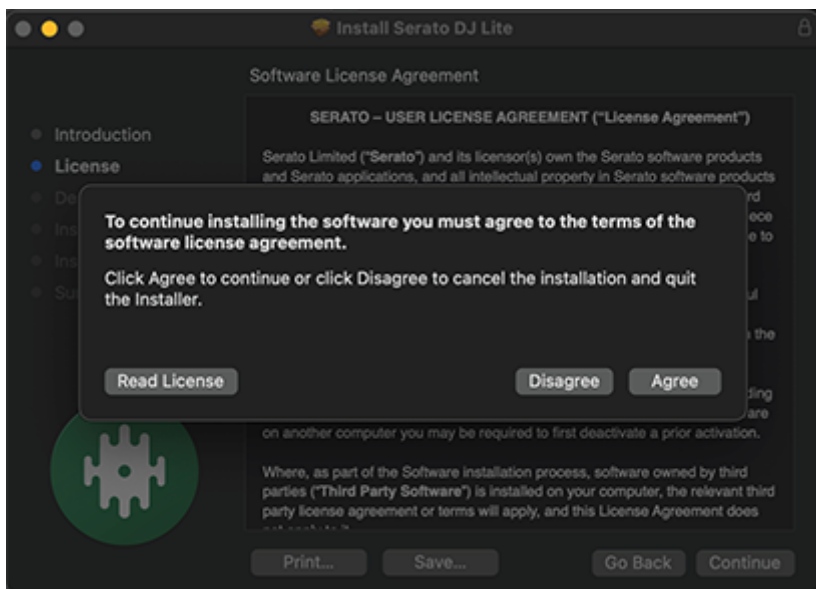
Install Serato DJ Lite

Software License Agreement

Introduction
License
De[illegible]
Ins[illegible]
Ins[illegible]
Su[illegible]

SERATO – USER LICENSE AGREEMENT ("License Agreement")

Serato Limited ("Serato") and its licensor(s) own the Serato software products and Serato applications, and all intellectual property in Serato software products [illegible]

To continue installing the software you must agree to the terms of the software license agreement.

Click Agree to continue or click Disagree to cancel the installation and quit the Installer.

Read License

Disagree

Agree

on another computer you may be required to first deactivate a prior activation.

Where, as part of the Software installation process, software owned by third parties ("Third Party Software") is installed on your computer, the relevant third party license agreement or terms will apply, and this License Agreement does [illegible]

Print...

Save...

Go Back

Continue